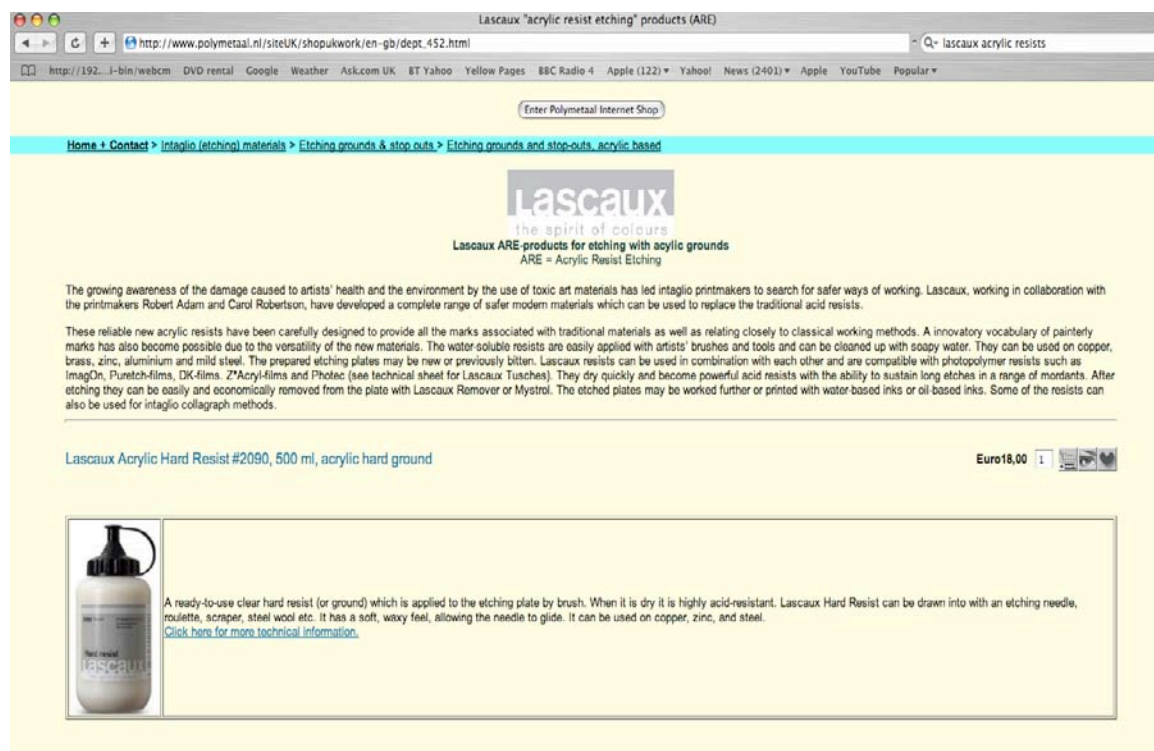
Lascaux "acrylic resist etching" products (ARE)

http://www.polymetaal.nl/siteUK/shopukwork/en-gb/dept_452.html

Q- lascaux acrylic resists

http://192....i-bin/webcm DVD rental Google Weather Ask.com UK BT Yahoo Yellow Pages BBC Radio 4 Apple (122) ▾ Yahoo! News (2401) ▾ Apple YouTube Popular ▾

Enter Polymetaal Internet Shop

Home + Contact > Intaglio (etching) materials > Etching grounds & stop outs > Etching grounds and stop-outs, acrylic based

lascaux
the spirit of colours

Lascaux ARE-products for etching with acrylic grounds
ARE = Acrylic Resist Etching

The growing awareness of the damage caused to artists' health and the environment by the use of toxic art materials has led intaglio printmakers to search for safer ways of working. Lascaux, working in collaboration with the printmakers Robert Adam and Carol Robertson, have developed a complete range of safer modern materials which can be used to replace the traditional acid resists.

These reliable new acrylic resists have been carefully designed to provide all the marks associated with traditional materials as well as relating closely to classical working methods. A innovatory vocabulary of painterly marks has also become possible due to the versatility of the new materials. The water-soluble resists are easily applied with artists' brushes and tools and can be cleaned up with soapy water. They can be used on copper, brass, zinc, aluminium and mild steel. The prepared etching plates may be new or previously bitten. Lascaux resists can be used in combination with each other and are compatible with photopolymer resists such as ImagOn, Puretch-films, DK-films, Z*Acryl-films and Photec (see technical sheet for Lascaux Tusches). They dry quickly and become powerful acid resists with the ability to sustain long etches in a range of mordants. After etching they can be easily and economically removed from the plate with Lascaux Remover or Mystrol. The etched plates may be worked further or printed with water-based inks or oil-based inks. Some of the resists can also be used for intaglio collagraph methods.

Lascaux Acrylic Hard Resist #2090, 500 ml, acrylic hard ground

Euro18,00 1

Hard resist
lascaux

A ready-to-use clear hard resist (or ground) which is applied to the etching plate by brush. When it is dry it is highly acid-resistant. Lascaux Hard Resist can be drawn into with an etching needle, roulette, scraper, steel wool etc. It has a soft, waxy feel, allowing the needle to glide. It can be used on copper, zinc, and steel.
Click here for more technical information.